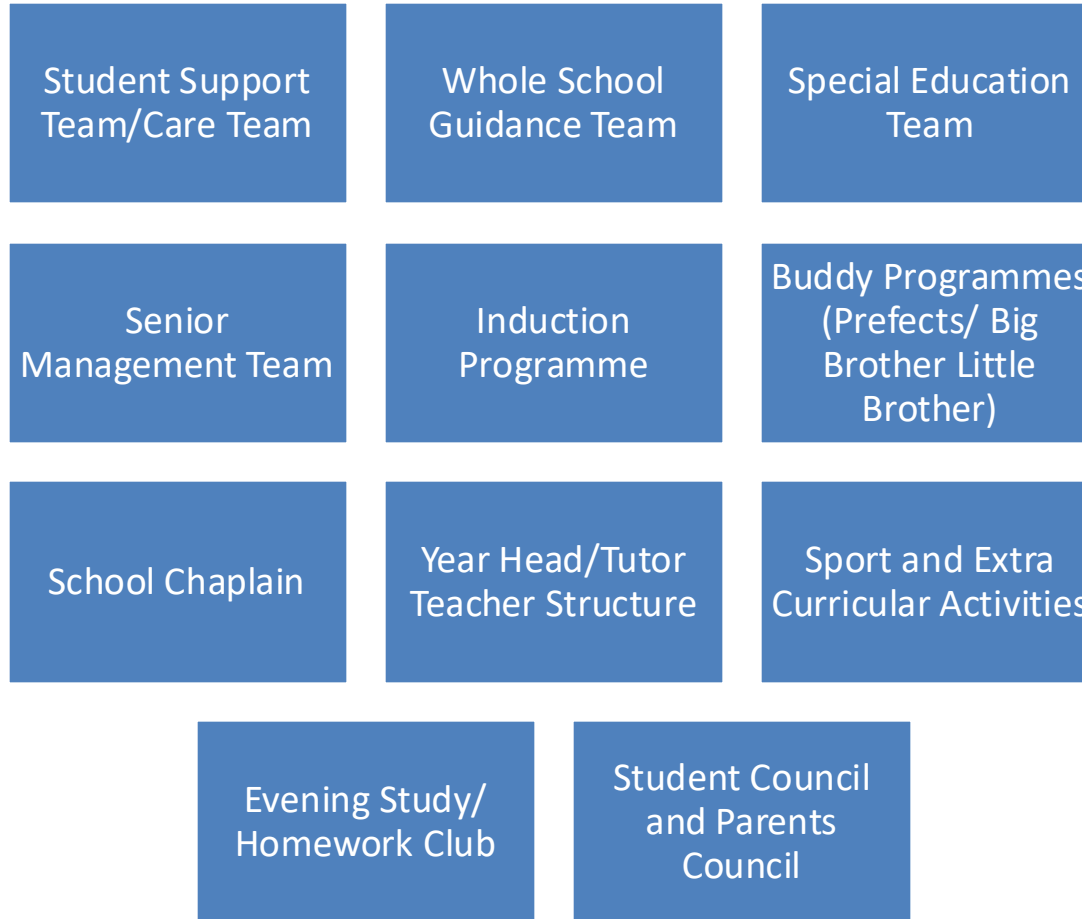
Student Support Team/Care Team

Whole School Guidance Team

Special Education Team

Senior Management Team

Induction Programme

Buddy Programmes (Prefects/ Big Brother Little Brother)

School Chaplain

Year Head/Tutor Teacher Structure

Sport and Extra Curricular Activities

Evening Study/ Homework Club

Student Council and Parents Council